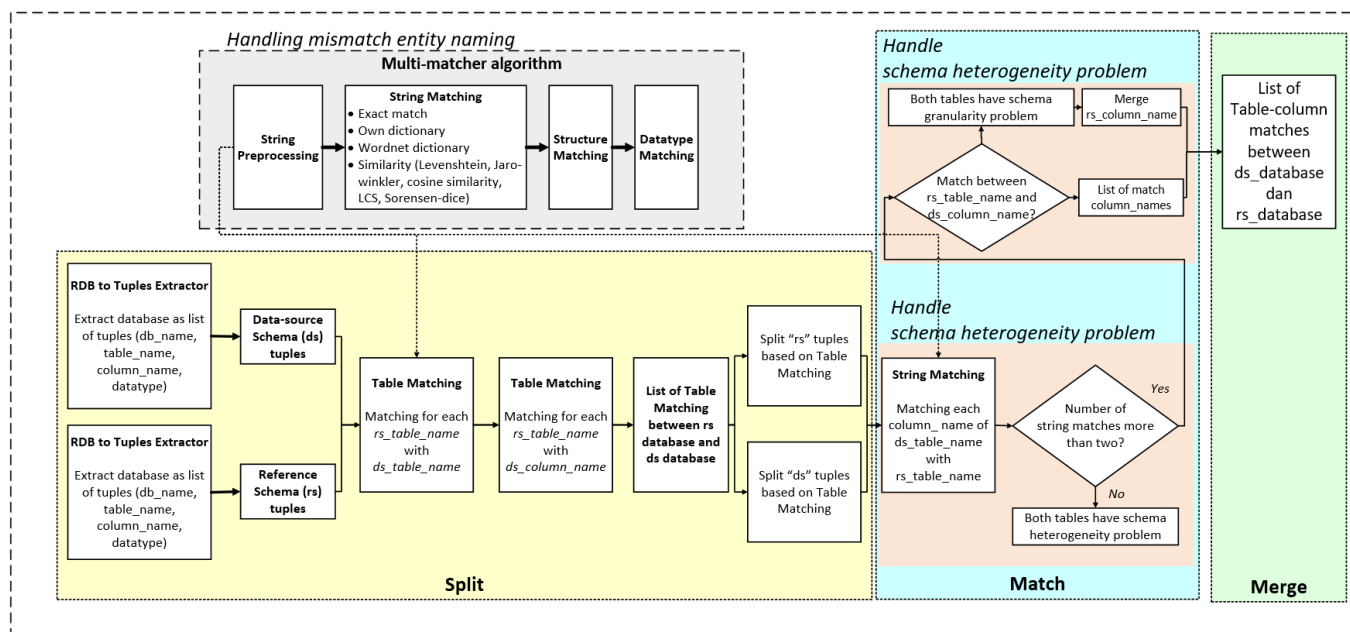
Handling mismatch entity naming

Multi-matcher algorithm

String Preprocessing

String Matching
• Exact match
• Own dictionary
• Wordnet dictionary
• Similarity (Levenshtein, Jaro-winkler, cosine similarity, LCS, Sorensen-dice)

Structure Matching

Datatype Matching

Handle schema heterogeneity problem

Both tables have schema granularity problem

Merge rs_column_name

Match between rs_table_name and ds_column_name?

List of match column_names

List of Table-column matches between ds_database dan rs_database

RDB to Tuples Extractor

Extract database as list of tuples (db_name, table_name, column_name, datatype)

Data-source Schema (ds) tuples

RDB to Tuples Extractor

Extract database as list of tuples (db_name, table_name, column_name, datatype)

Reference Schema (rs) tuples

Table Matching

Matching for each rs_table_name with ds_table_name

Table Matching

Matching for each rs_table_name with ds_column_name

List of Table Matching between rs database and ds database

Split "rs" tuples based on Table Matching

Split "ds" tuples based on Table Matching

Handle schema heterogeneity problem

String Matching

Matching each column_ name of ds_table_name with rs_table_name

Number of string matches more than two?

Yes

No

Both tables have schema heterogeneity problem

Split

Match

Merge